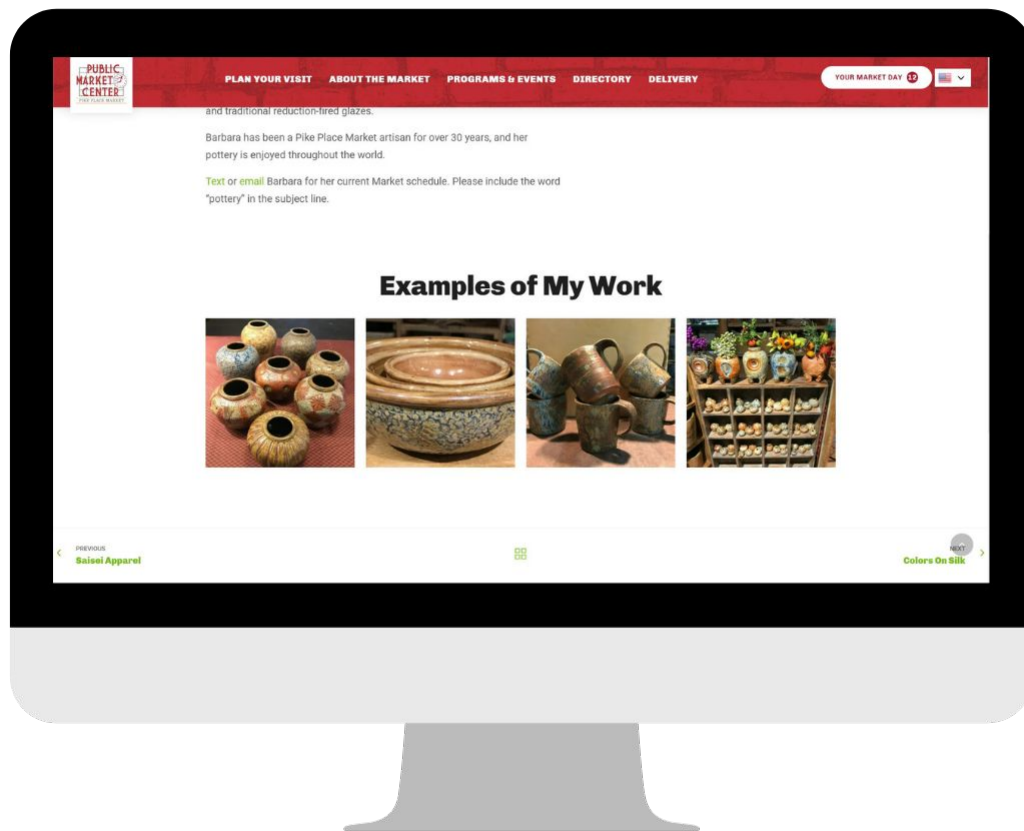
PUBLIC MARKET CENTER
PIKE PLACE MARKET

PLAN YOUR VISIT ABOUT THE MARKET PROGRAMS & EVENTS DIRECTORY DELIVERY

YOUR MARKET DAY 12

and traditional reduction-fired glazes.

Barbara has been a Pike Place Market artisan for over 30 years, and her pottery is enjoyed throughout the world.

Text or email Barbara for her current Market schedule. Please include the word "pottery" in the subject line.

Examples of My Work

PREVIOUS
Saisei Apparel

NEXT
Colors On Silk